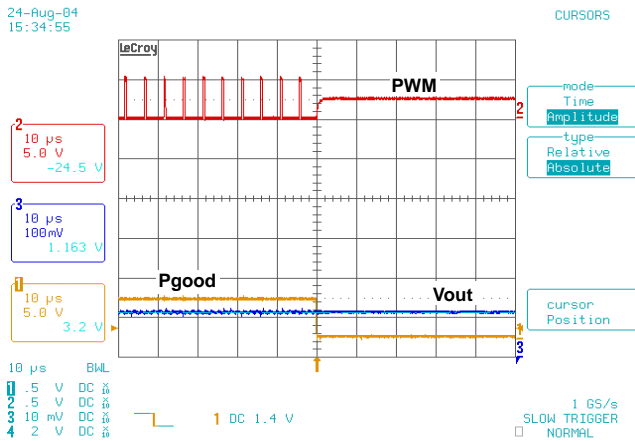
24-Aug-04
15:34:55

CURSORS

LeCroy

PWM

mode
Time
Amplitude

type
Relative
Absolute

2
10 μs
5.0 V
-24.5 V

3
10 μs
100mV
1.163 V

1
10 μs
5.0 V
3.2 V

Pgood

Vout

cursor
Position

2
1
3

10 μs BWL
1 .5 V DC $\frac{x}{10}$
2 .5 V DC $\frac{x}{10}$
3 10 mV DC $\frac{x}{10}$
4 2 V DC $\frac{x}{10}$

1 DC 1.4 V

1 GS/s
SLOW TRIGGER
NORMAL